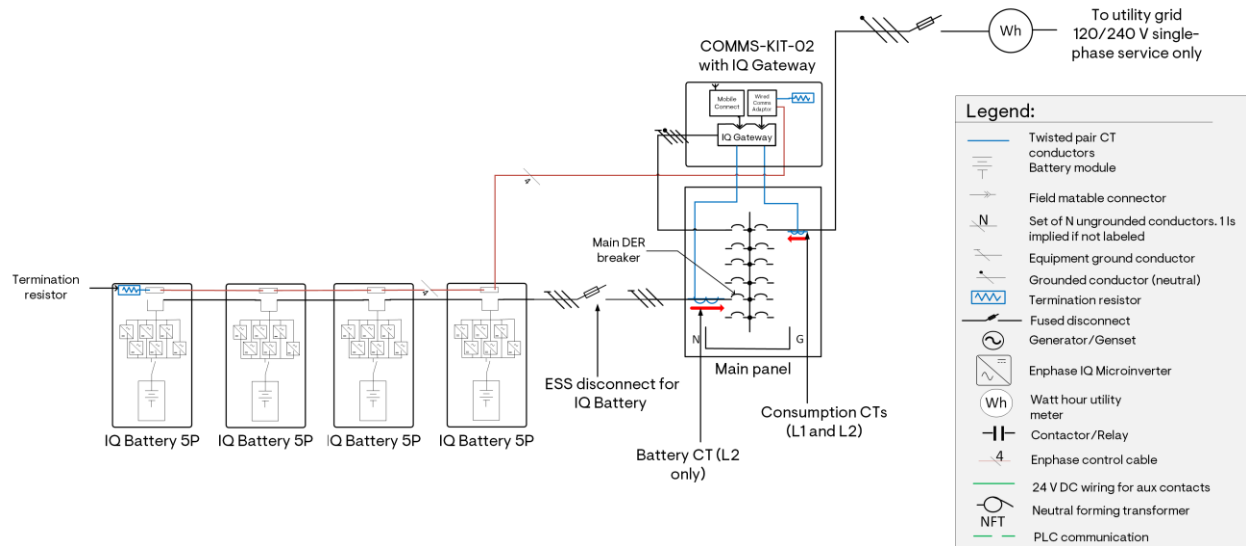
To utility grid
120/240 V single-phase service only

Wh

COMMS-KIT-02
with IQ Gateway

Mobile Connect

Wired Comms Adapter

IQ Gateway

Main DER breaker

N

G

Main panel

Termination resistor

IQ Battery 5P

IQ Battery 5P

IQ Battery 5P

IQ Battery 5P

ESS disconnect for IQ Battery

Battery CT (L2 only)

Consumption CTs (L1 and L2)

Legend:

Twisted pair CT conductors

Battery module

Field matable connector

N Set of N ungrounded conductors. 1 Is implied if not labeled

Equipment ground conductor

Grounded conductor (neutral)

Termination resistor

Fused disconnect

Generator/Genset

Enphase IQ Microinverter

Wh Watt hour utility meter

Contactor/Relay

4 Enphase control cable

24 V DC wiring for aux contacts

NFT Neutral forming transformer

PLC communication